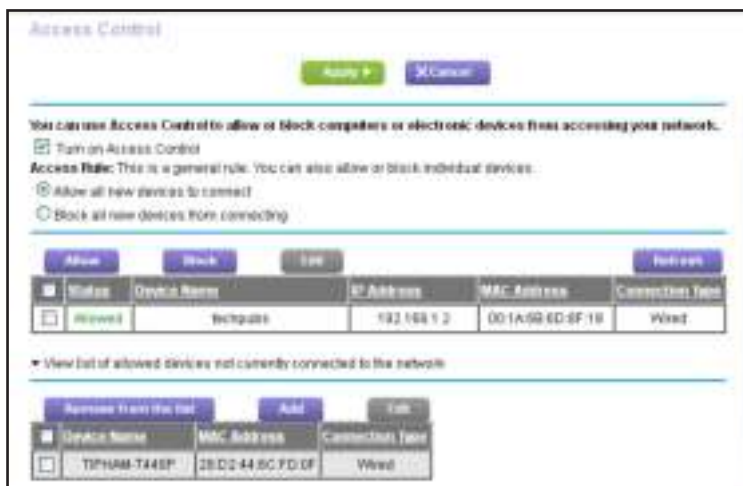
Access Control

Apply ▸ X Cancel

You can use Access Control to allow or block computers or electronic devices from accessing your network.

☑ Turn on Access Control

Access Rule: This is a general rule. You can also allow or block individual devices.

◉ Allow all new devices to connect

○ Block all new devices from connecting

Allow Block Edit Refresh

| | Status | Device Name | IP Address | MAC Address | Connection Type |
|---|---|---|---|---|---|
| ☐ | Allowed | techpubs | 192.168.1.2 | 00:1A:6B:6D:8F:18 | Wired |

▾ View list of allowed devices not currently connected to the network

Remove from the list Add Edit

| | Device Name | MAC Address | Connection Type |
|---|---|---|---|
| ☐ | TIPHAM-T440P | 28:D2:44:6C:FD:0F | Wired |